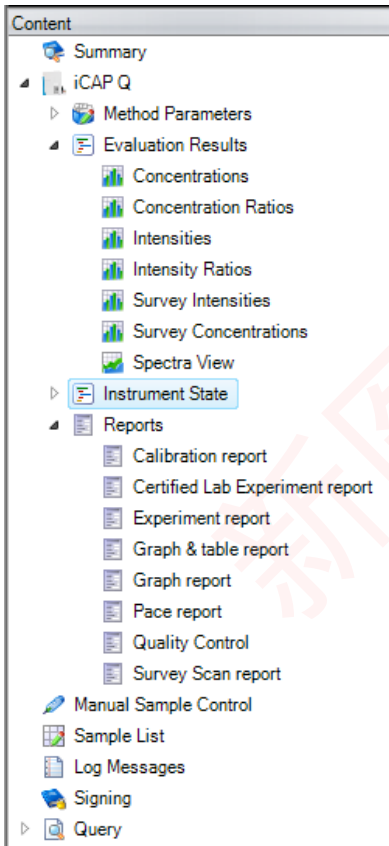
Content
Summary
iCAP Q
Method Parameters
Evaluation Results
Concentrations
Concentration Ratios
Intensities
Intensity Ratios
Survey Intensities
Survey Concentrations
Spectra View
Instrument State
Reports
Calibration report
Certified Lab Experiment report
Experiment report
Graph & table report
Graph report
Pace report
Quality Control
Survey Scan report
Manual Sample Control
Sample List
Log Messages
Signing
Query